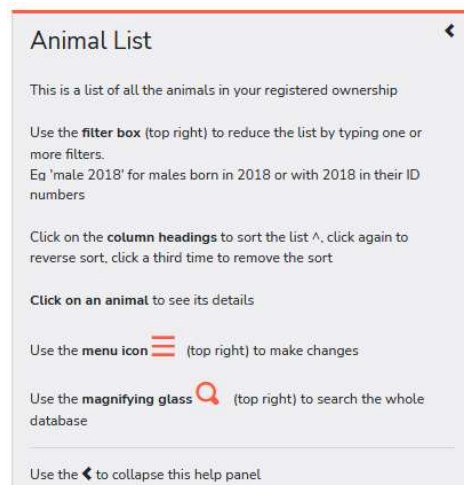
Animal List

This is a list of all the animals in your registered ownership

Use the filter box (top right) to reduce the list by typing one or more filters.
Eg 'male 2018' for males born in 2018 or with 2018 in their ID numbers

Click on the column headings to sort the list ^, click again to reverse sort, click a third time to remove the sort

Click on an animal to see its details

Use the menu icon ☰ (top right) to make changes

Use the magnifying glass (top right) to search the whole database

Use the ❮ to collapse this help panel